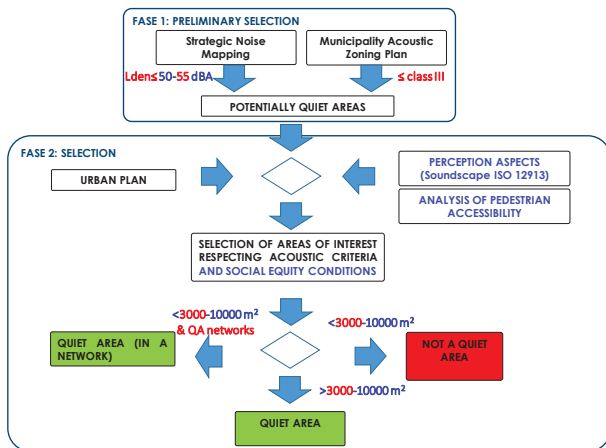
FASE 1: PRELIMINARY SELECTION

Strategic Noise Mapping

Municipality Acoustic Zoning Plan

Lden≤ 50-55 dBA

≤ class III

POTENTIALLY QUIET AREAS

FASE 2: SELECTION

URBAN PLAN

PERCEPTION ASPECTS (Soundscape ISO 12913)

ANALYSIS OF PEDESTRIAN ACCESSIBILITY

SELECTION OF AREAS OF INTEREST RESPECTING ACOUSTIC CRITERIA AND SOCIAL EQUITY CONDITIONS

<3000-10000 m$^2$ & QA networks

<3000-10000 m$^2$

QUIET AREA (IN A NETWORK)

NOT A QUIET AREA

>3000-10000 m$^2$

QUIET AREA